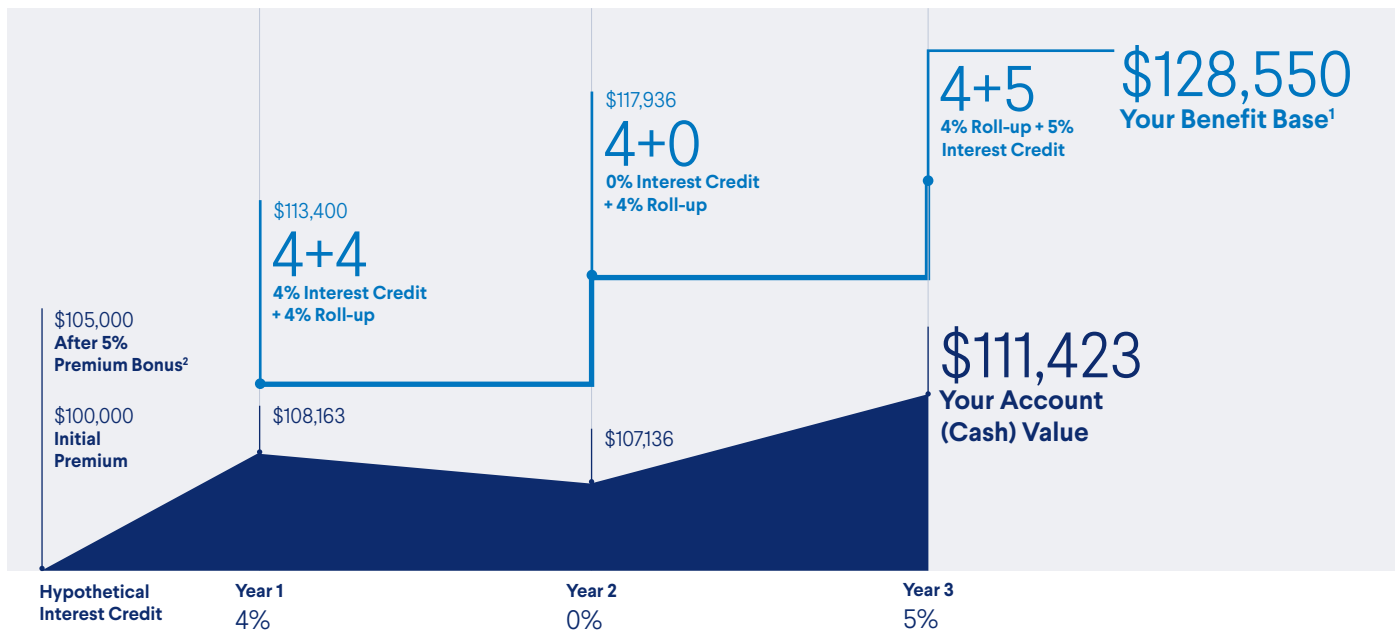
$128,550
Your Benefit Base$^1$

4+5
4% Roll-up + 5% Interest Credit

$117,936
4+0
0% Interest Credit + 4% Roll-up

$113,400
4+4
4% Interest Credit + 4% Roll-up

$105,000
After 5% Premium Bonus$^2$

$100,000
Initial Premium

$108,163

$107,136

$111,423
Your Account (Cash) Value

Hypothetical Interest Credit

Year 1
4%

Year 2
0%

Year 3
5%